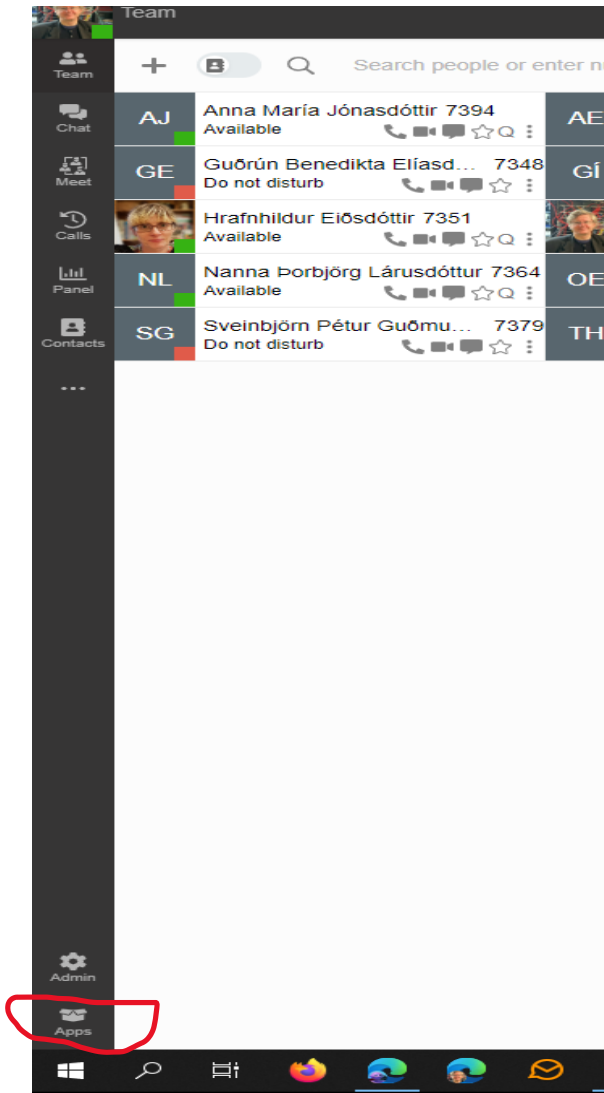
Team

Team
Chat
Meet
Calls
Panel
Contacts
...

+ B Search people or enter n

| | | |
|---|---|---|
| AJ | Anna María Jónasdóttir 7394 Available | AE |
| GE | Guðrún Benedikta Elíasd... 7348 Do not disturb | GÍ |
| | Hrafnhildur Eiðsdóttir 7351 Available | |
| NL | Nanna Þorbjörg Lárusdóttur 7364 Available | OE |
| SG | Sveinbjörn Pétur Guðmu... 7379 Do not disturb | TH |

Admin
Apps